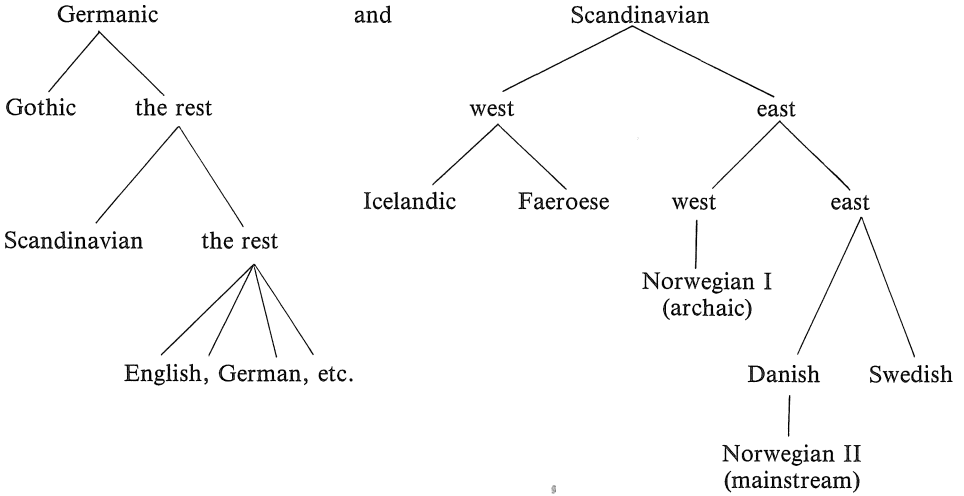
Germanic

Gothic

the rest

Scandinavian

the rest

English, German, etc.

and

Scandinavian

west

east

Icelandic

Faeroese

west

east

Norwegian I (archaic)

Danish

Swedish

Norwegian II (mainstream)